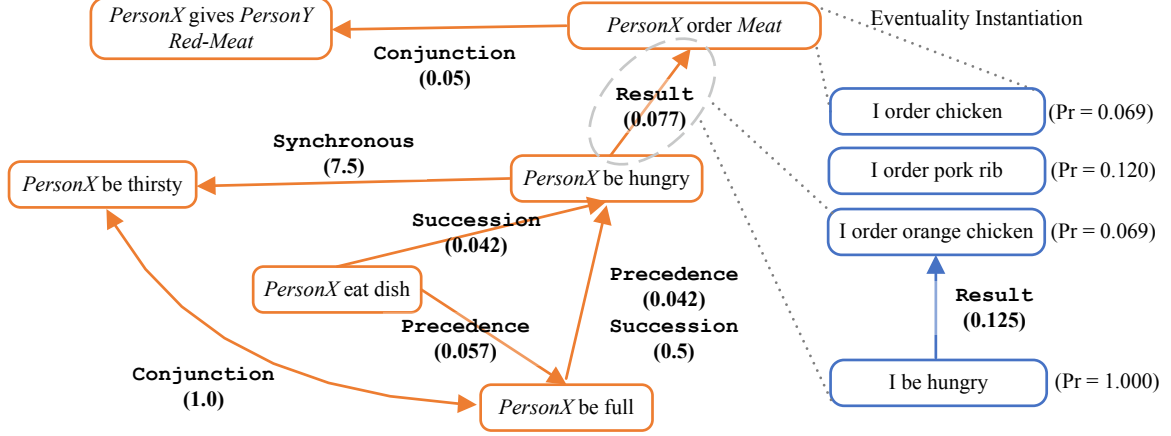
PersonX gives PersonY Red-Meat

Conjunction
(0.05)

PersonX order Meat

Eventuality Instantiation

Result
(0.077)

I order chicken (Pr = 0.069)

Synchronous
(7.5)

PersonX be thirsty

PersonX be hungry

I order pork rib (Pr = 0.120)

Succession
(0.042)

I order orange chicken (Pr = 0.069)

PersonX eat dish

Precedence
(0.042)
Succession
(0.5)

Result
(0.125)

Precedence
(0.057)

Conjunction
(1.0)

I be hungry (Pr = 1.000)

PersonX be full